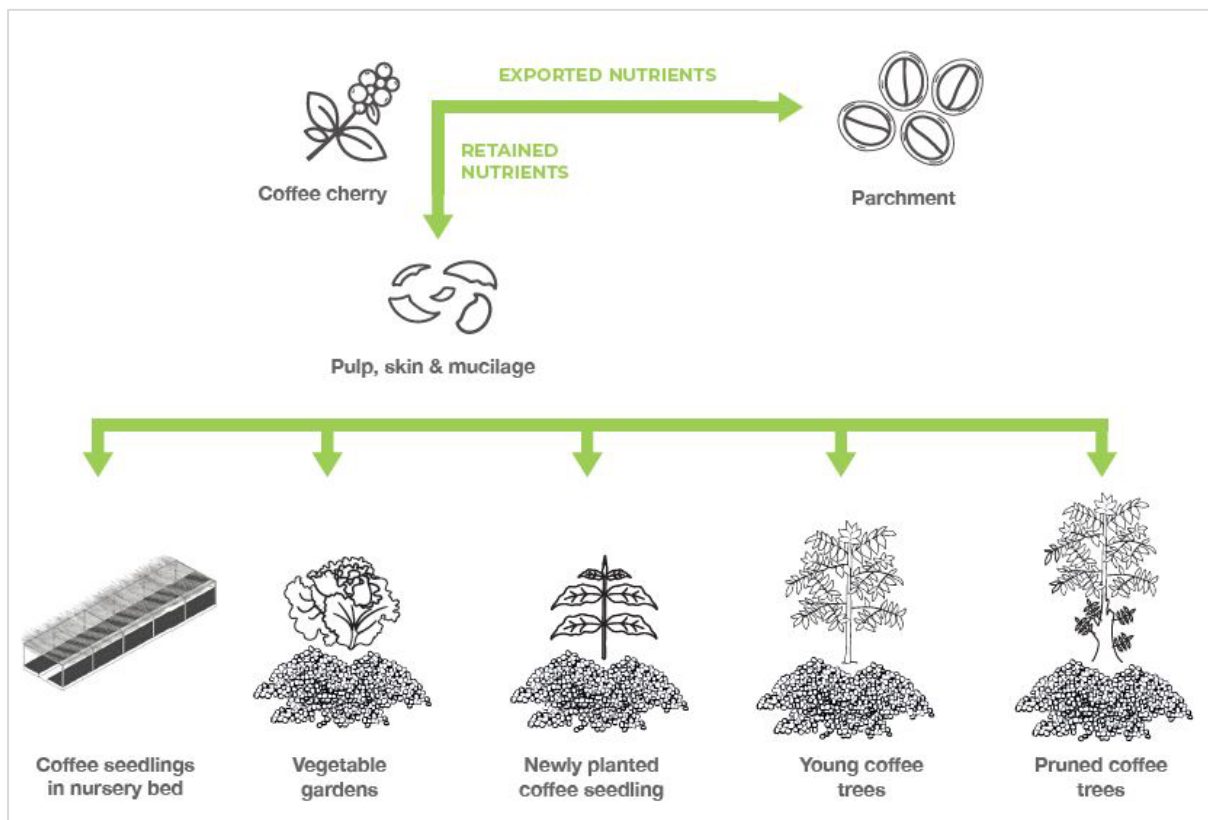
EXPORTED NUTRIENTS

RETAINED NUTRIENTS

Coffee cherry

Parchment

Pulp, skin & mucilage

Coffee seedlings in nursery bed

Vegetable gardens

Newly planted coffee seedling

Young coffee trees

Pruned coffee trees